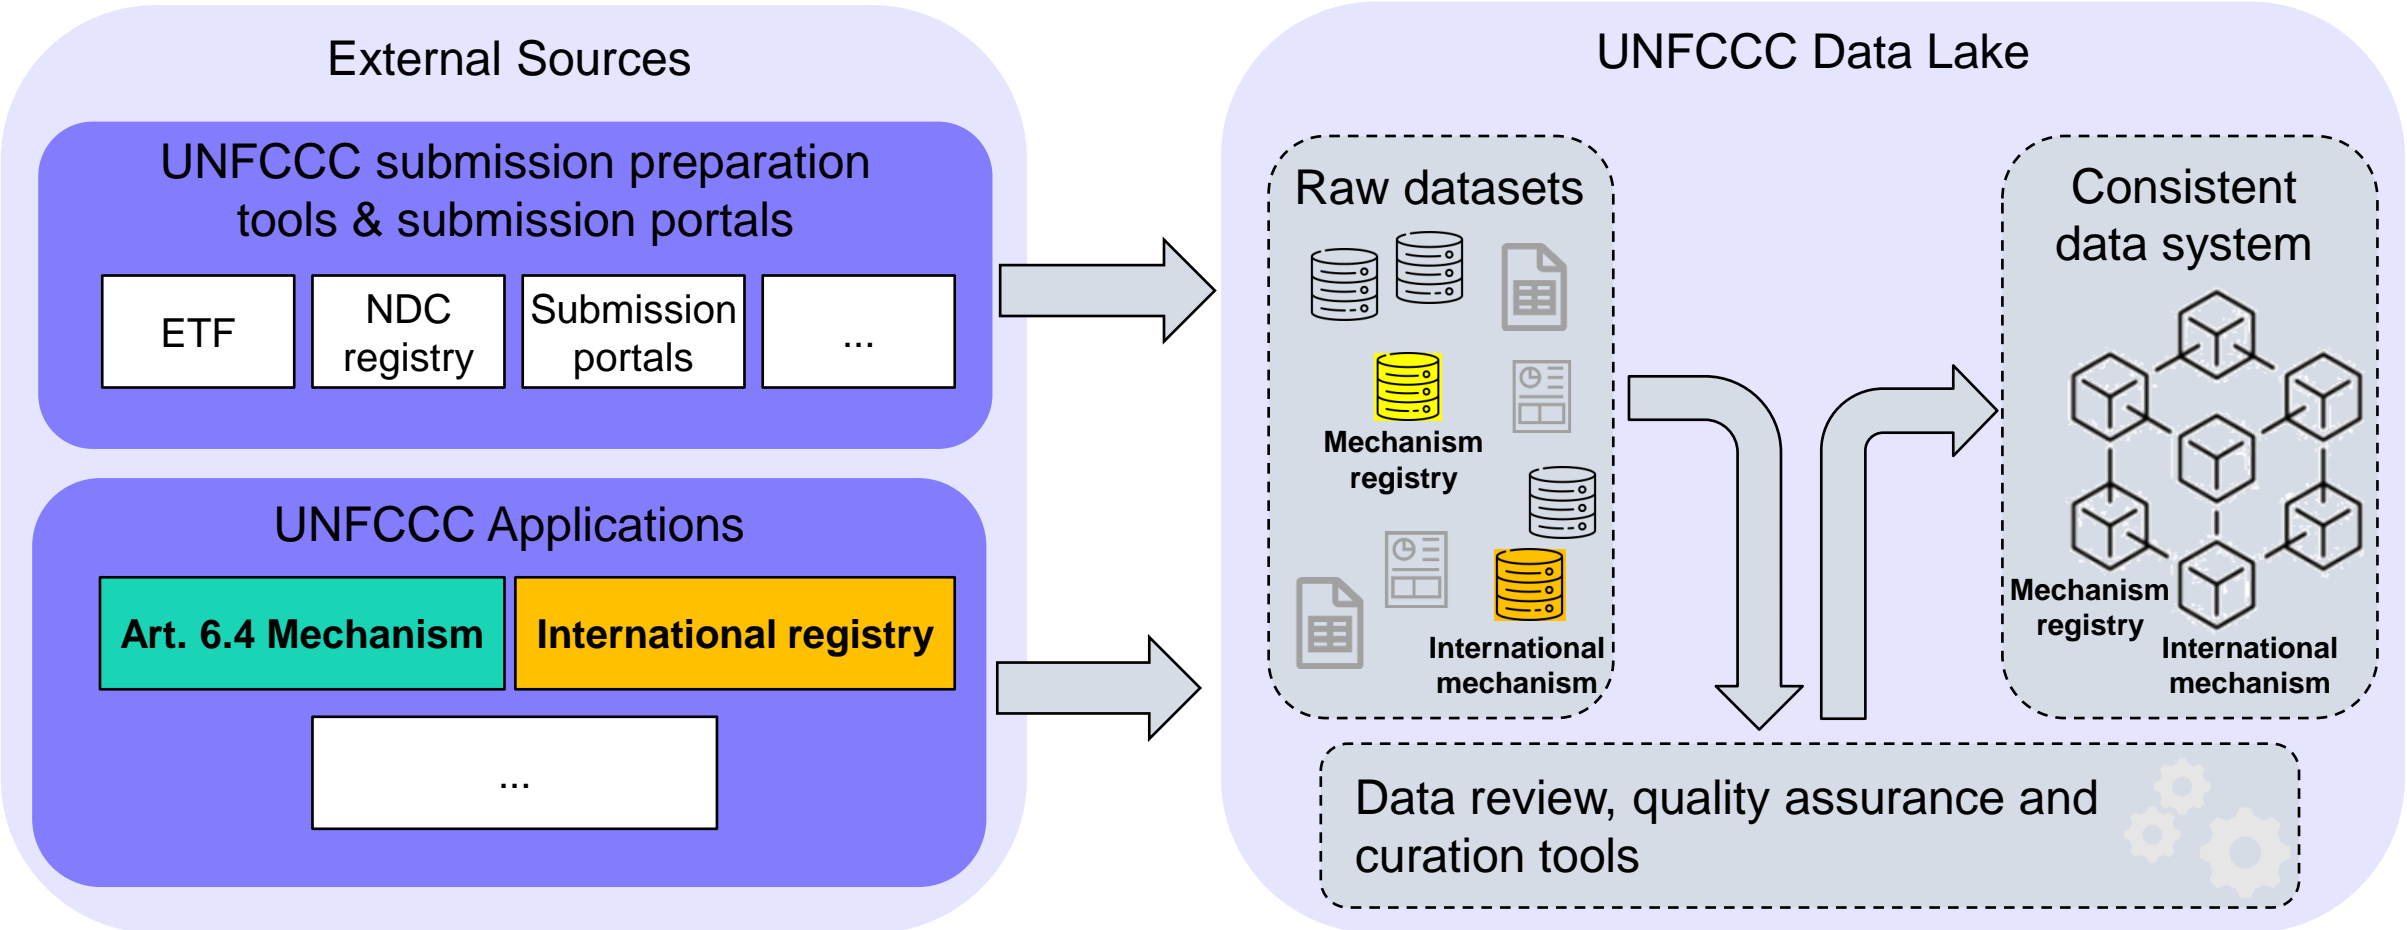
External Sources

UNFCCC submission preparation tools & submission portals

ETF

NDC registry

Submission portals

...

UNFCCC Applications

Art. 6.4 Mechanism

International registry

...

UNFCCC Data Lake

Raw datasets

Mechanism registry

International mechanism

Consistent data system

Mechanism registry

International mechanism

Data review, quality assurance and curation tools